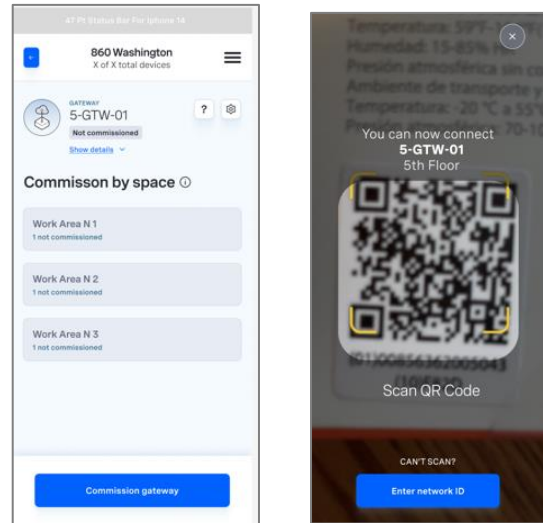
47 Pt Status Bar For Iphone 14

860 Washington
X of X total devices

GATEWAY
5-GTW-01
Not commissioned
Show details

?

Commisson by space

Work Area N 1
1 not commissioned

Work Area N 2
1 not commissioned

Work Area N 3
1 not commissioned

Commission gateway

Temperatura: 59°F-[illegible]
Humedad: 15-85% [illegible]
Presión atmosférica sin c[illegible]
Ambiente de transporte y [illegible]
Temperatura: -20 °C a 55°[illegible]
Presión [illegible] 70-10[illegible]

You can now connect
5-GTW-01
5th Floor

(01)00856362005043

Scan QR Code

CAN'T SCAN?

Enter network ID